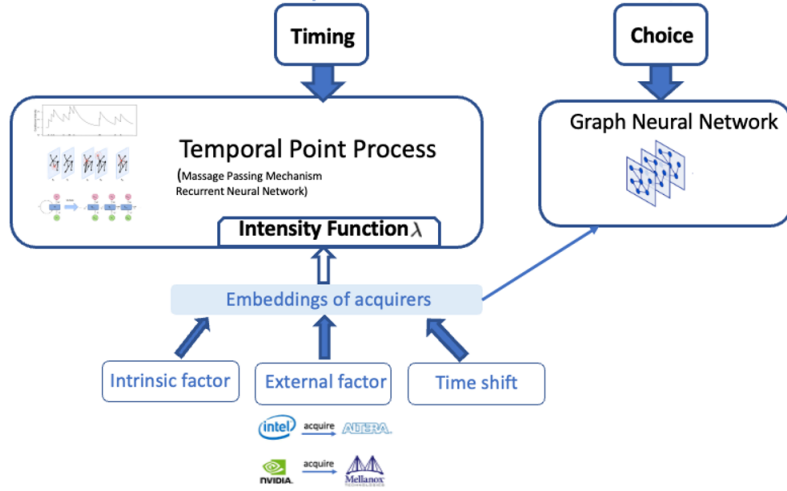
Timing

Choice

Temporal Point Process

(Massage Passing Mechanism
Recurrent Neural Network)

Intensity Function $\lambda$

Graph Neural Network

Embeddings of acquirers

Intrinsic factor

External factor

Time shift

intel

acquire

ALTERA.

NVIDIA.

acquire

Mellanox